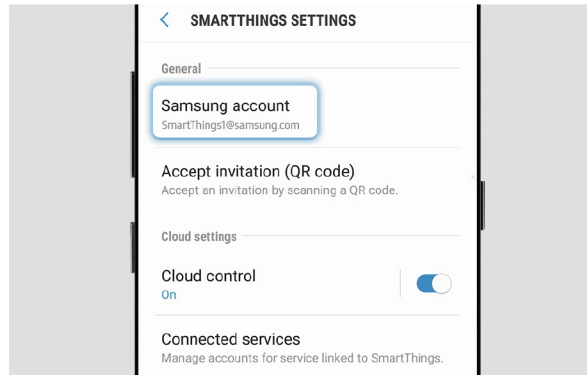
<

SMARTTHINGS SETTINGS

General

Samsung account
SmartThings1@samsung.com

Accept invitation (QR code)
Accept an invitation by scanning a QR code.

Cloud settings

Cloud control
On

Connected services
Manage accounts for service linked to SmartThings.